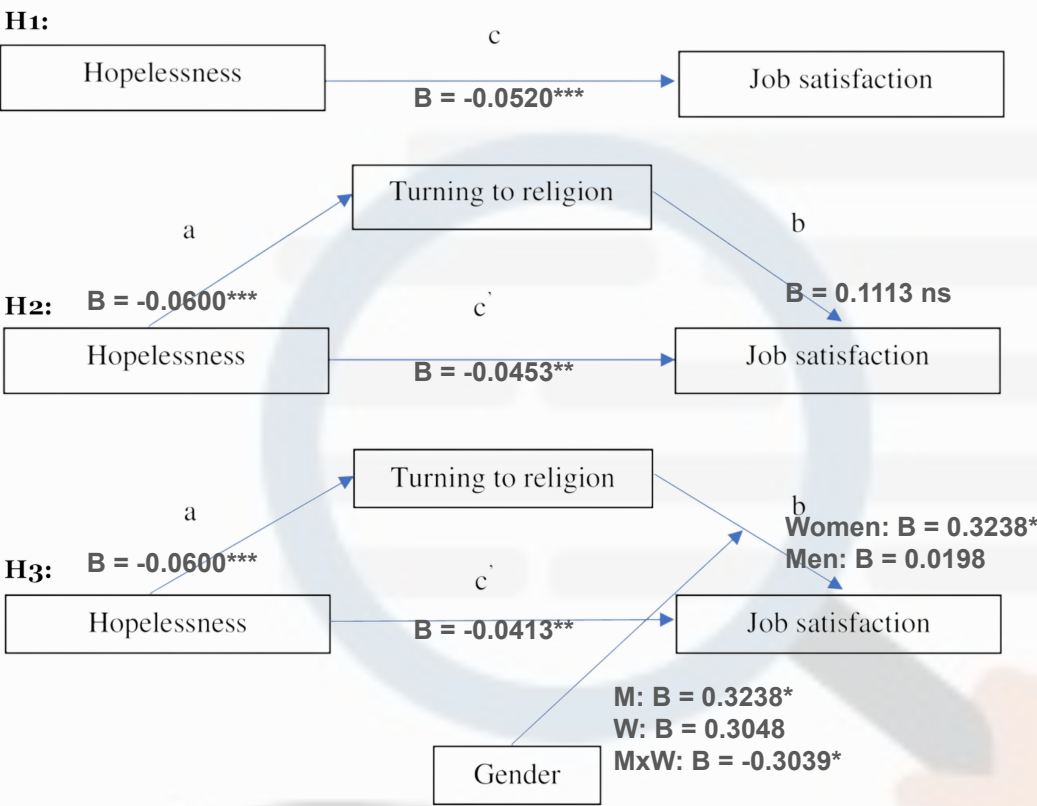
H1:

c

Hopelessness

B = -0.0520***

Job satisfaction

Turning to religion

a

b

H2: B = -0.0600***

B = 0.1113 ns

c`

Hopelessness

B = -0.0453**

Job satisfaction

Turning to religion

a

b

Women: B = 0.3238*

Men: B = 0.0198

H3: B = -0.0600***

c`

Hopelessness

B = -0.0413**

Job satisfaction

M: B = 0.3238*

W: B = 0.3048

MxW: B = -0.3039*

Gender